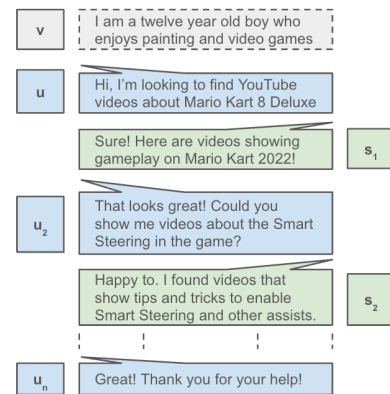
v

I am a twelve year old boy who enjoys painting and video games

u

Hi, I'm looking to find YouTube videos about Mario Kart 8 Deluxe

Sure! Here are videos showing gameplay on Mario Kart 2022!

$s_1$

$u_2$

That looks great! Could you show me videos about the Smart Steering in the game?

Happy to. I found videos that show tips and tricks to enable Smart Steering and other assists.

$s_2$

$u_n$

Great! Thank you for your help!